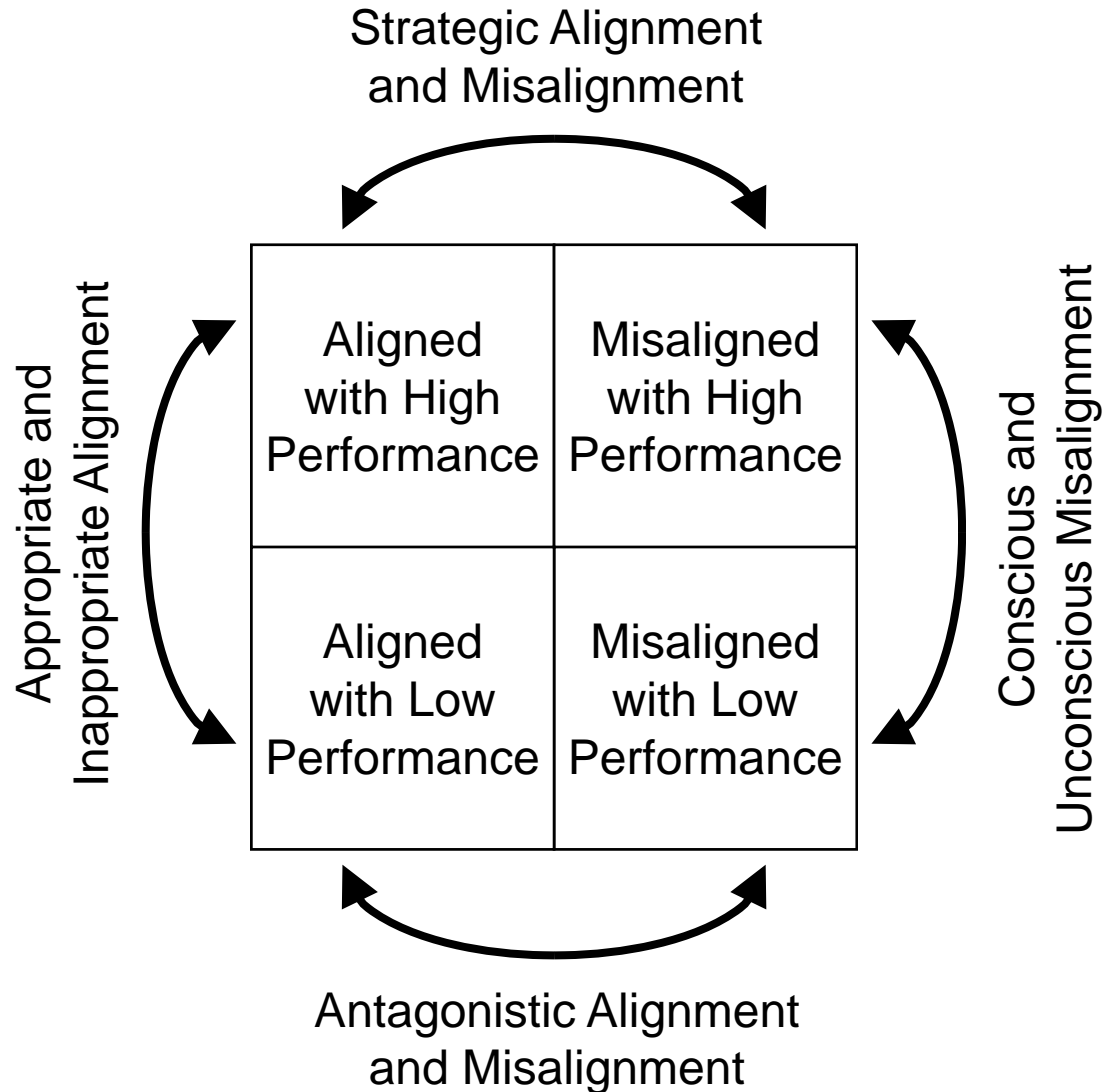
Strategic Alignment and Misalignment

Appropriate and Inappropriate Alignment

| Aligned with High Performance | Misaligned with High Performance |
|---|---|
| Aligned with Low Performance | Misaligned with Low Performance |

Conscious and Unconscious Misalignment

Antagonistic Alignment and Misalignment